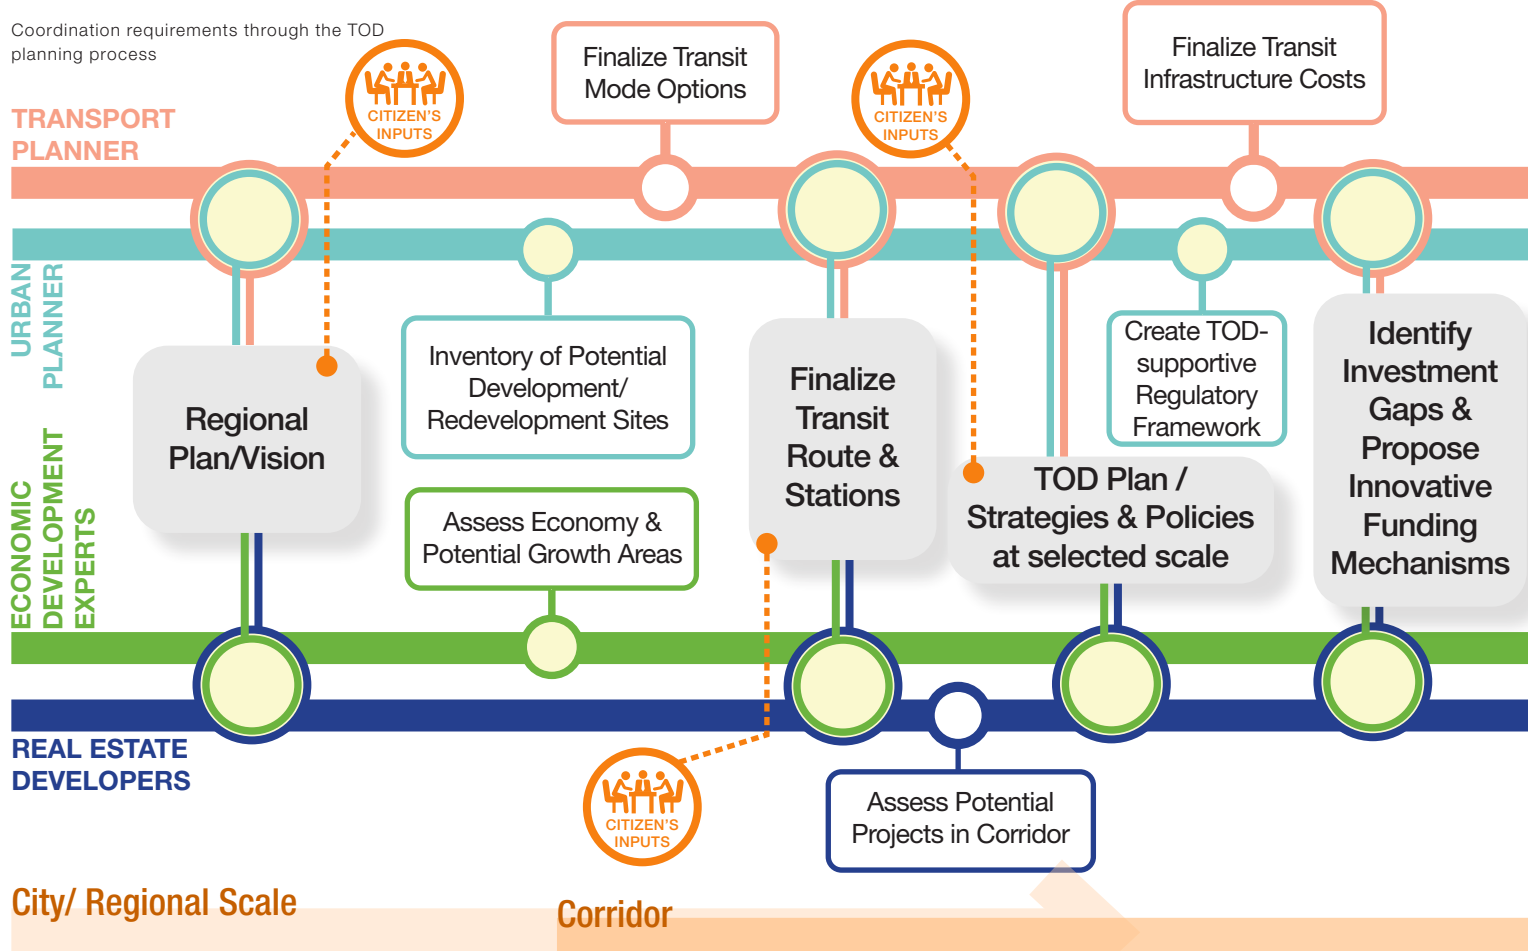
Coordination requirements through the TOD planning process

TRANSPORT PLANNER

URBAN PLANNER

ECONOMIC DEVELOPMENT EXPERTS

REAL ESTATE DEVELOPERS

CITIZEN'S INPUTS

Finalize Transit Mode Options

CITIZEN'S INPUTS

Finalize Transit Infrastructure Costs

Regional Plan/Vision

Inventory of Potential Development/ Redevelopment Sites

Finalize Transit Route & Stations

Create TOD-supportive Regulatory Framework

Identify Investment Gaps & Propose Innovative Funding Mechanisms

TOD Plan / Strategies & Policies at selected scale

Assess Economy & Potential Growth Areas

CITIZEN'S INPUTS

Assess Potential Projects in Corridor

City/ Regional Scale

Corridor